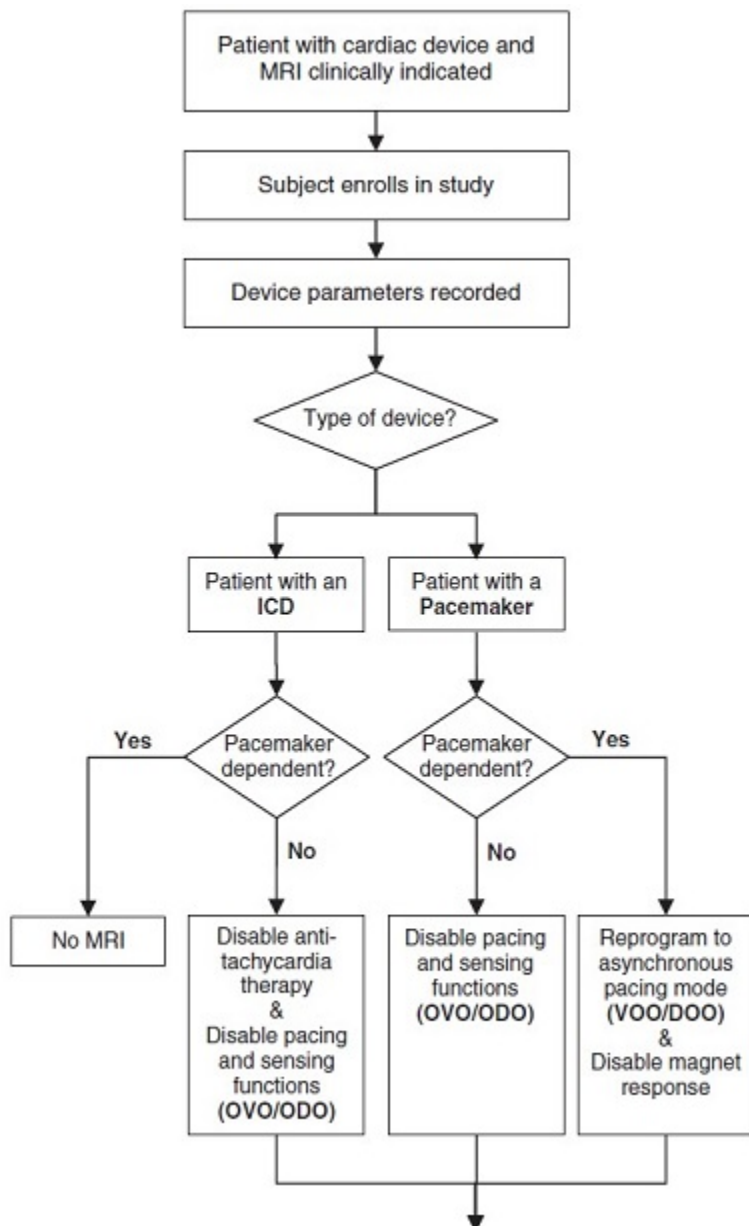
Patient with cardiac device and MRI clinically indicated

Subject enrolls in study

Device parameters recorded

Type of device?

Patient with an ICD

Patient with a Pacemaker

Yes

Pacemaker dependent?

No

Pacemaker dependent?

Yes

No

No MRI

Disable anti-tachycardia therapy & Disable pacing and sensing functions (OVO/ODO)

Disable pacing and sensing functions (OVO/ODO)

Reprogram to asynchronous pacing mode (VOO/DOO) & Disable magnet response